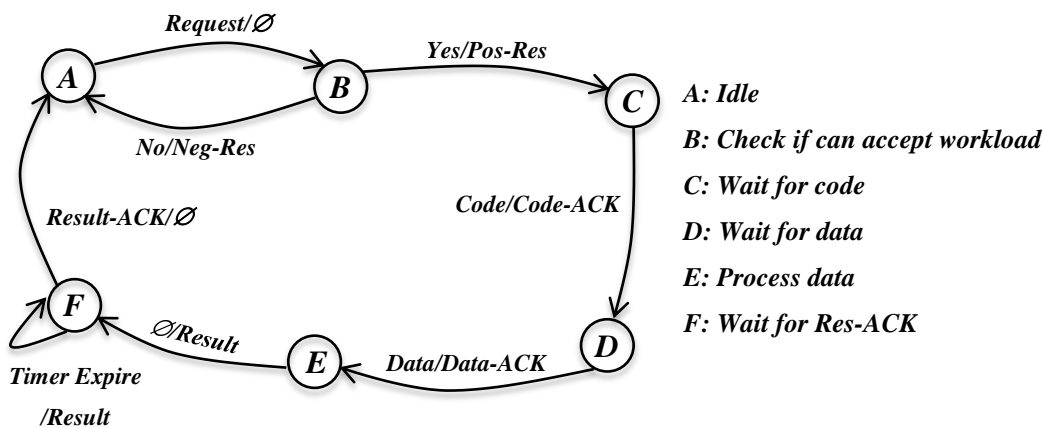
Request/$\varnothing$

A

B

Yes/Pos-Res

C

No/Neg-Res

Result-ACK/$\varnothing$

Code/Code-ACK

F

$\varnothing$/Result

E

Data/Data-ACK

D

Timer Expire

/Result

A: Idle

B: Check if can accept workload

C: Wait for code

D: Wait for data

E: Process data

F: Wait for Res-ACK